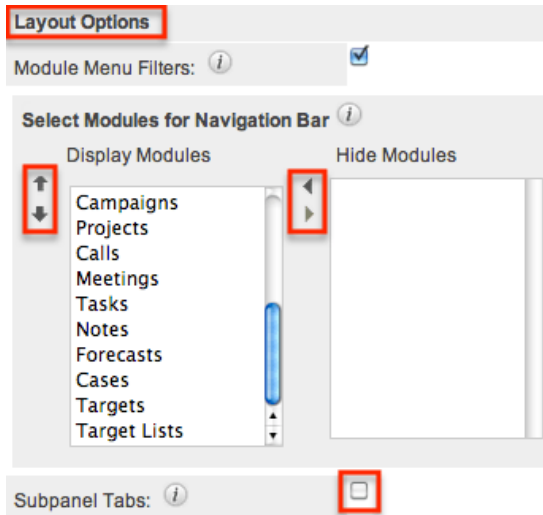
Layout Options

Module Menu Filters:

Select Modules for Navigation Bar

Display Modules

Campaigns
Projects
Calls
Meetings
Tasks
Notes
Forecasts
Cases
Targets
Target Lists

Hide Modules

Subpanel Tabs: